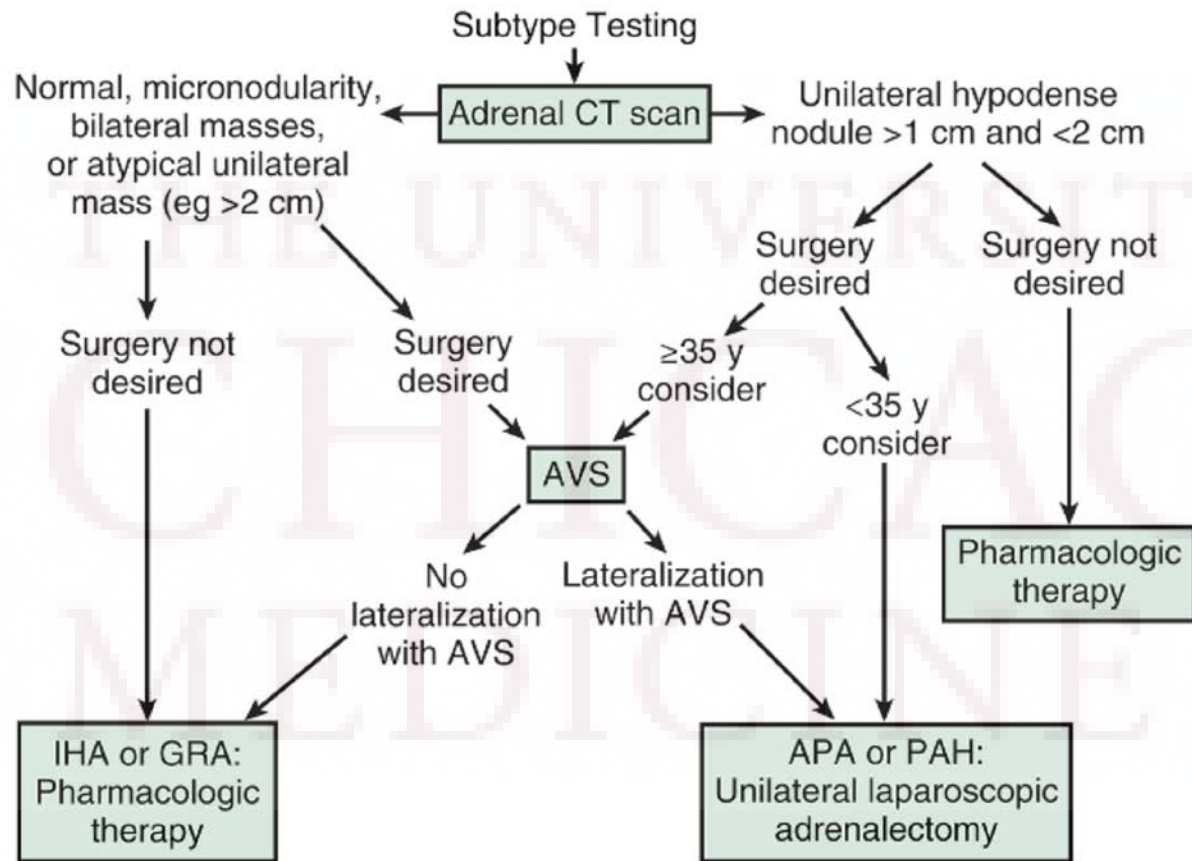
Subtype Testing

Normal, micronodularity, bilateral masses, or atypical unilateral mass (eg >2 cm)

Adrenal CT scan

Unilateral hypodense nodule >1 cm and <2 cm

Surgery desired

Surgery not desired

Surgery not desired

Surgery desired

≥35 y consider

<35 y consider

AVS

No lateralization with AVS

Lateralization with AVS

Pharmacologic therapy

IHA or GRA: Pharmacologic therapy

APA or PAH: Unilateral laparoscopic adrenalectomy

THE UNIVERSITY CHICAGO MEDICINE